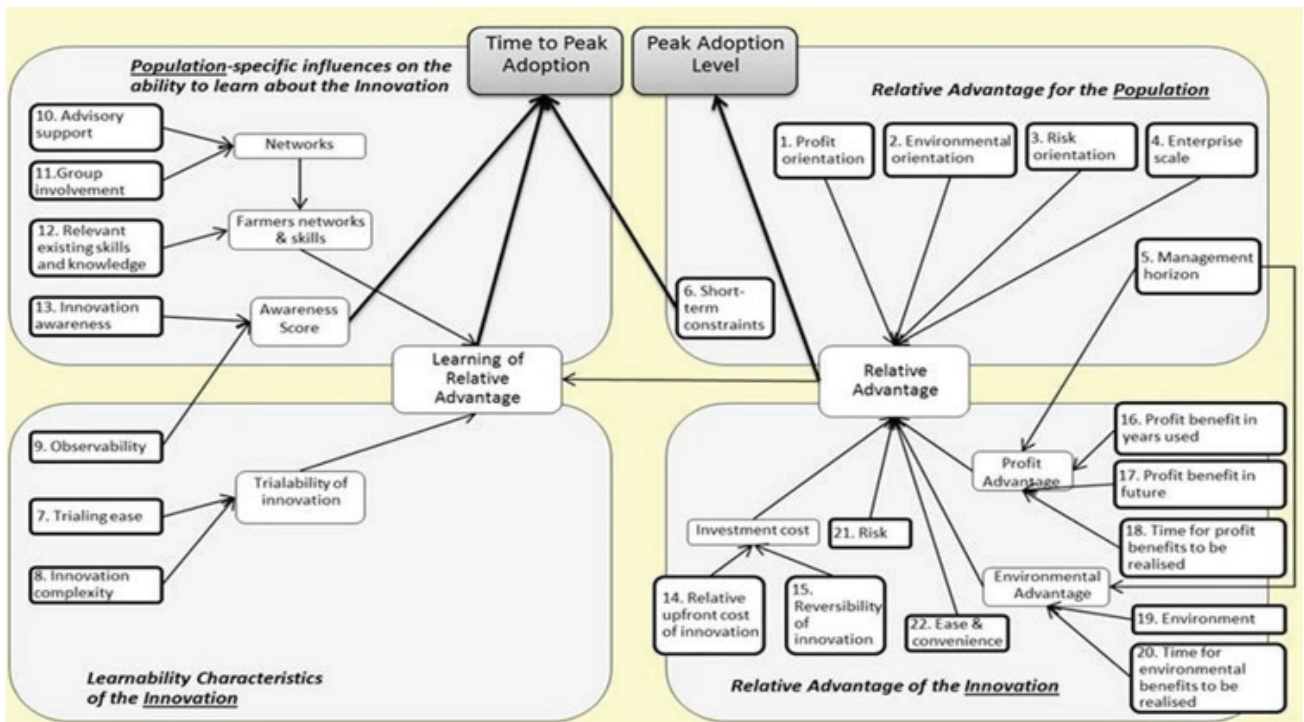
Time to Peak Adoption

Peak Adoption Level

Population-specific influences on the ability to learn about the Innovation

Relative Advantage for the Population

10. Advisory support

11.Group involvement

Networks

12. Relevant existing skills and knowledge

Farmers networks & skills

13. Innovation awareness

Awareness Score

1. Profit orientation

2. Environmental orientation

3. Risk orientation

4. Enterprise scale

5. Management horizon

6. Short-term constraints

Learning of Relative Advantage

Relative Advantage

9. Observability

Trialability of innovation

7. Trialing ease

8. Innovation complexity

16. Profit benefit in years used

Profit Advantage

17. Profit benefit in future

18. Time for profit benefits to be realised

Investment cost

21. Risk

14. Relative upfront cost of innovation

15. Reversibility of innovation

22. Ease & convenience

Environmental Advantage

19. Environment

20. Time for environmental benefits to be realised

Learnability Characteristics of the Innovation

Relative Advantage of the Innovation